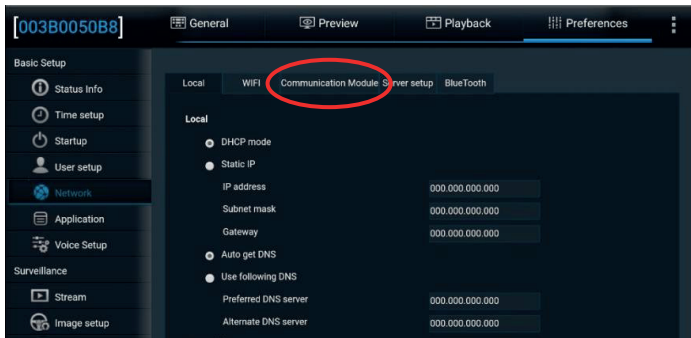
[003B0050B8]

General

Preview

Playback

Preferences

Basic Setup

Status Info

Time setup

Startup

User setup

Network

Application

Voice Setup

Surveillance

Stream

Image setup

Local

WIFI

Communication Module

Server setup

BlueTooth

Local

DHCP mode

Static IP

IP address

000.000.000.000

Subnet mask

000.000.000.000

Gateway

000.000.000.000

Auto get DNS

Use following DNS

Preferred DNS server

000.000.000.000

Alternate DNS server

000.000.000.000